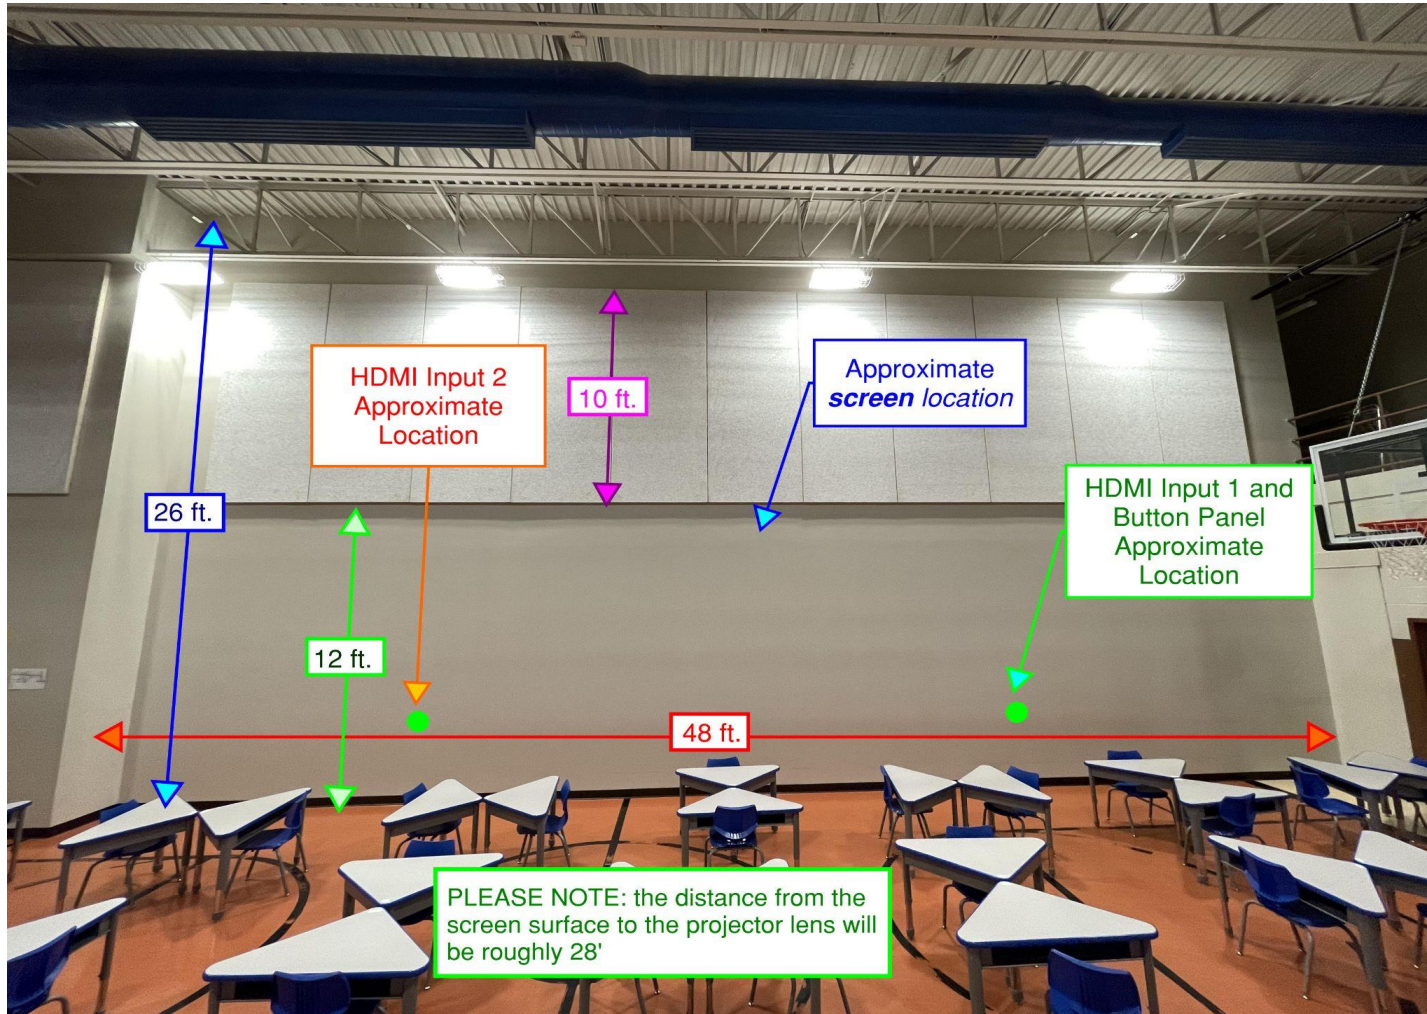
HDMI Input 2 Approximate Location

10 ft.

Approximate **screen** location

26 ft.

HDMI Input 1 and Button Panel Approximate Location

12 ft.

48 ft.

PLEASE NOTE: the distance from the screen surface to the projector lens will be roughly 28'